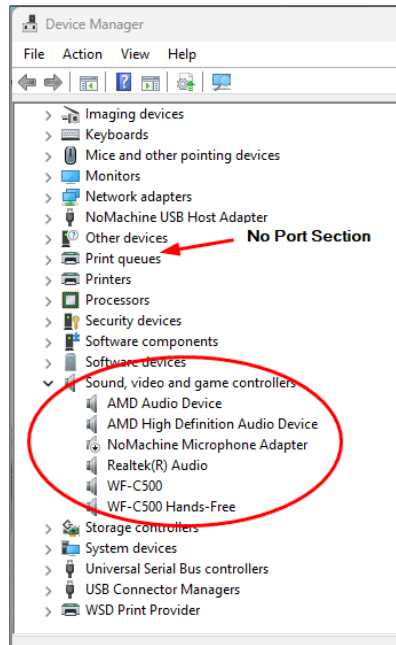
Device Manager

File Action View Help

Imaging devices
Keyboards
Mice and other pointing devices
Monitors
Network adapters
NoMachine USB Host Adapter
Other devices
Print queues
Printers
Processors
Security devices
Software components
Software devices
Sound, video and game controllers
AMD Audio Device
AMD High Definition Audio Device
NoMachine Microphone Adapter
Realtek(R) Audio
WF-C500
WF-C500 Hands-Free
Storage controllers
System devices
Universal Serial Bus controllers
USB Connector Managers
WSD Print Provider

No Port Section